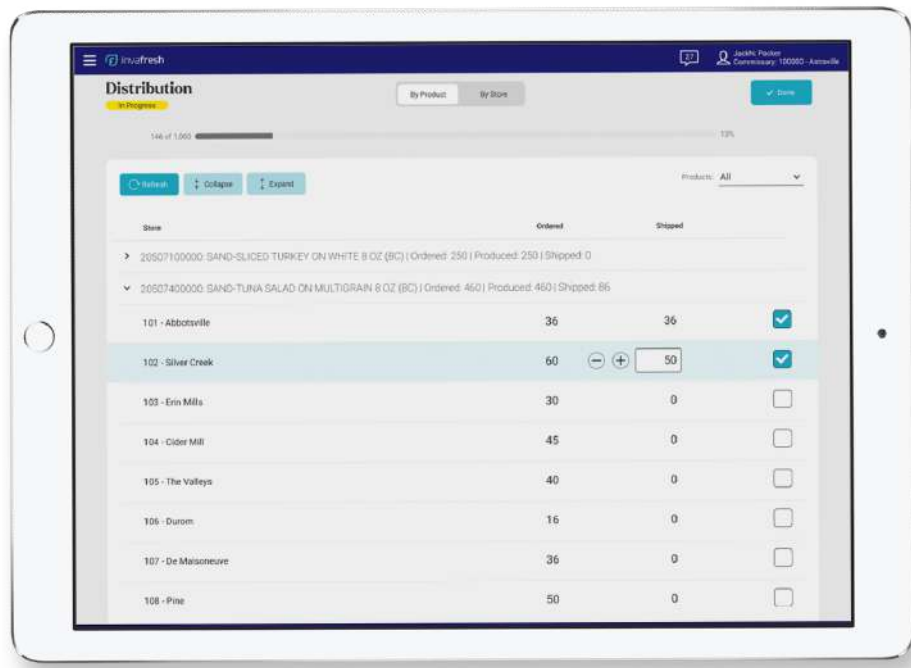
invafresh

Jackie Pooler
Commissary: 100000 - Astraville

Distribution
In Progress

By Product
By Store

Done

146 of 1,000
13%

Refresh
Collapse
Expand

Products: All

| Store | Ordered | Shipped | |
|---|---|---|---|
| > 20507100000: SAND-SLICED TURKEY ON WHITE 8 OZ (BC) \| Ordered: 250 \| Produced: 250 \| Shipped: 0 | | | |
| ˅ 20507400000: SAND-TUNA SALAD ON MULTIGRAIN 8 OZ (BC) \| Ordered: 460 \| Produced: 460 \| Shipped: 86 | | | |
| 101 - Abbotsville | 36 | 36 | ☑ |
| 102 - Silver Creek | 60 | 50 | ☑ |
| 103 - Erin Mills | 30 | 0 | ☐ |
| 104 - Cider Mill | 45 | 0 | ☐ |
| 105 - The Valleys | 40 | 0 | ☐ |
| 106 - Durom | 16 | 0 | ☐ |
| 107 - De Maisoneuve | 36 | 0 | ☐ |
| 108 - Pine | 50 | 0 | ☐ |